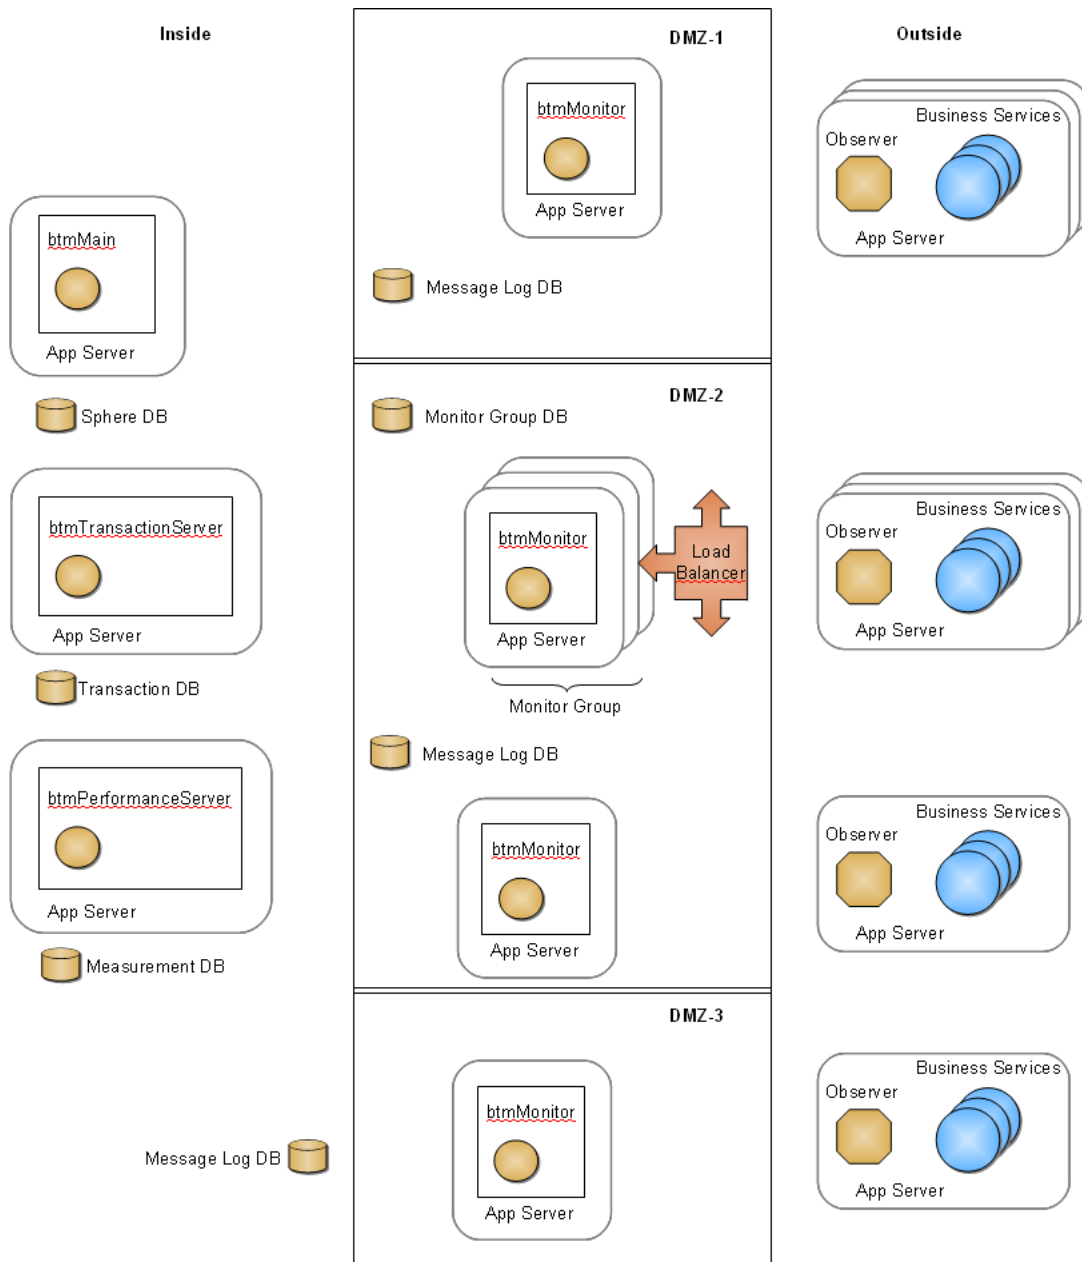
Inside

DMZ-1

Outside

btmMonitor
App Server

Business Services
Observer
App Server

btmMain
App Server

Message Log DB

Sphere DB

DMZ-2

Monitor Group DB

btmTransactionServer
App Server

btmMonitor
App Server

Load Balancer

Business Services
Observer
App Server

Transaction DB

Monitor Group

Message Log DB

btmPerformanceServer
App Server

btmMonitor
App Server

Business Services
Observer
App Server

Measurement DB

DMZ-3

btmMonitor
App Server

Business Services
Observer
App Server

Message Log DB